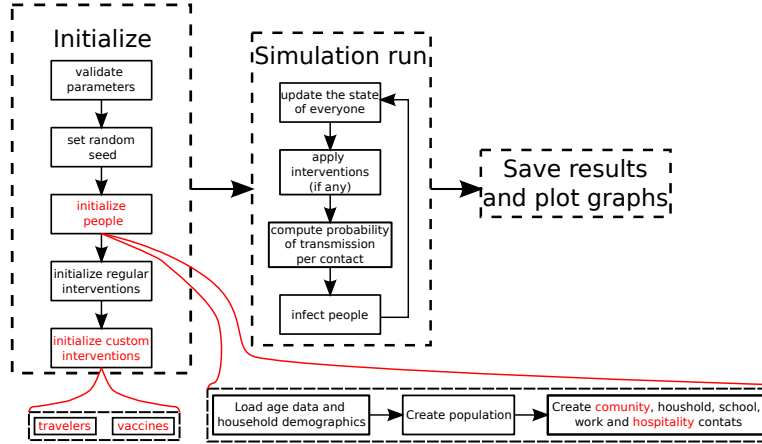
Initialize

validate parameters

set random seed

initialize people

initialize regular interventions

initialize custom interventions

travelers

vaccines

Simulation run

update the state of everyone

apply interventions (if any)

compute probability of transmission per contact

infect people

Save results and plot graphs

Load age data and household demographics

Create population

Create comunity, houshold, school, work and hospitality contats